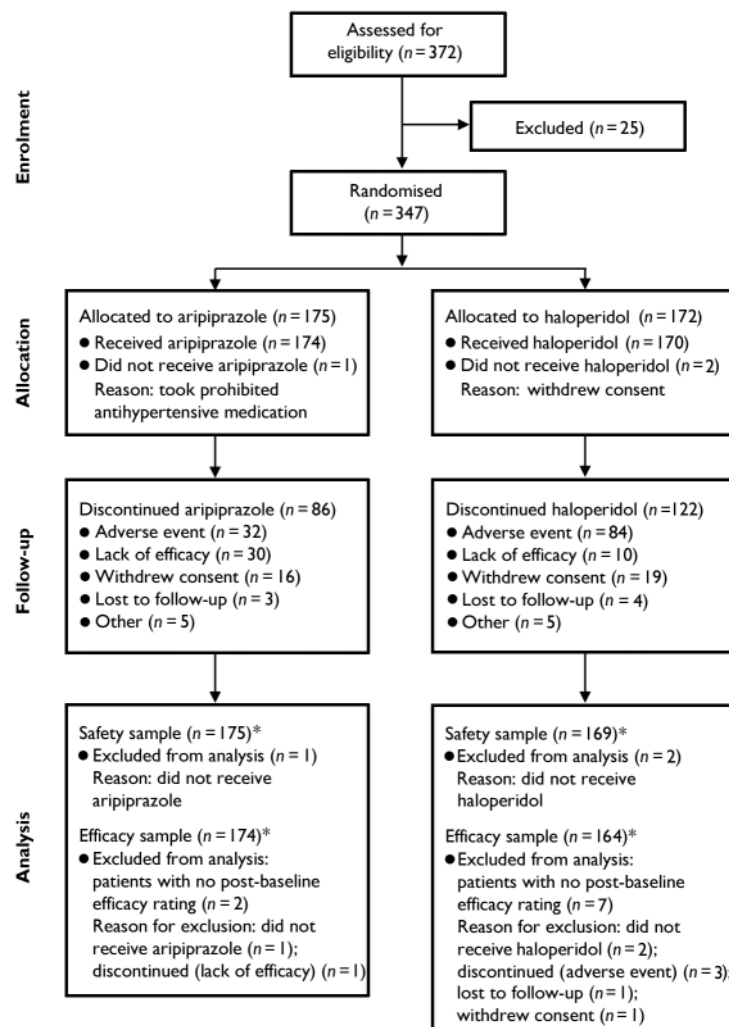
Enrolment

Assessed for eligibility ($n = 372$)

Excluded ($n = 25$)

Randomised ($n = 347$)

Allocation

Allocated to aripiprazole ($n = 175$)
● Received aripiprazole ($n = 174$)
● Did not receive aripiprazole ($n = 1$)
Reason: took prohibited antihypertensive medication

Allocated to haloperidol ($n = 172$)
● Received haloperidol ($n = 170$)
● Did not receive haloperidol ($n = 2$)
Reason: withdrew consent

Follow-up

Discontinued aripiprazole ($n = 86$)
● Adverse event ($n = 32$)
● Lack of efficacy ($n = 30$)
● Withdrew consent ($n = 16$)
● Lost to follow-up ($n = 3$)
● Other ($n = 5$)

Discontinued haloperidol ($n = 122$)
● Adverse event ($n = 84$)
● Lack of efficacy ($n = 10$)
● Withdrew consent ($n = 19$)
● Lost to follow-up ($n = 4$)
● Other ($n = 5$)

Analysis

Safety sample ($n = 175$)*
● Excluded from analysis ($n = 1$)
Reason: did not receive aripiprazole

Efficacy sample ($n = 174$)*
● Excluded from analysis: patients with no post-baseline efficacy rating ($n = 2$)
Reason for exclusion: did not receive aripiprazole ($n = 1$); discontinued (lack of efficacy) ($n = 1$)

Safety sample ($n = 169$)*
● Excluded from analysis ($n = 2$)
Reason: did not receive haloperidol

Efficacy sample ($n = 164$)*
● Excluded from analysis: patients with no post-baseline efficacy rating ($n = 7$)
Reason for exclusion: did not receive haloperidol ($n = 2$); discontinued (adverse event) ($n = 3$); lost to follow-up ($n = 1$); withdrew consent ($n = 1$)